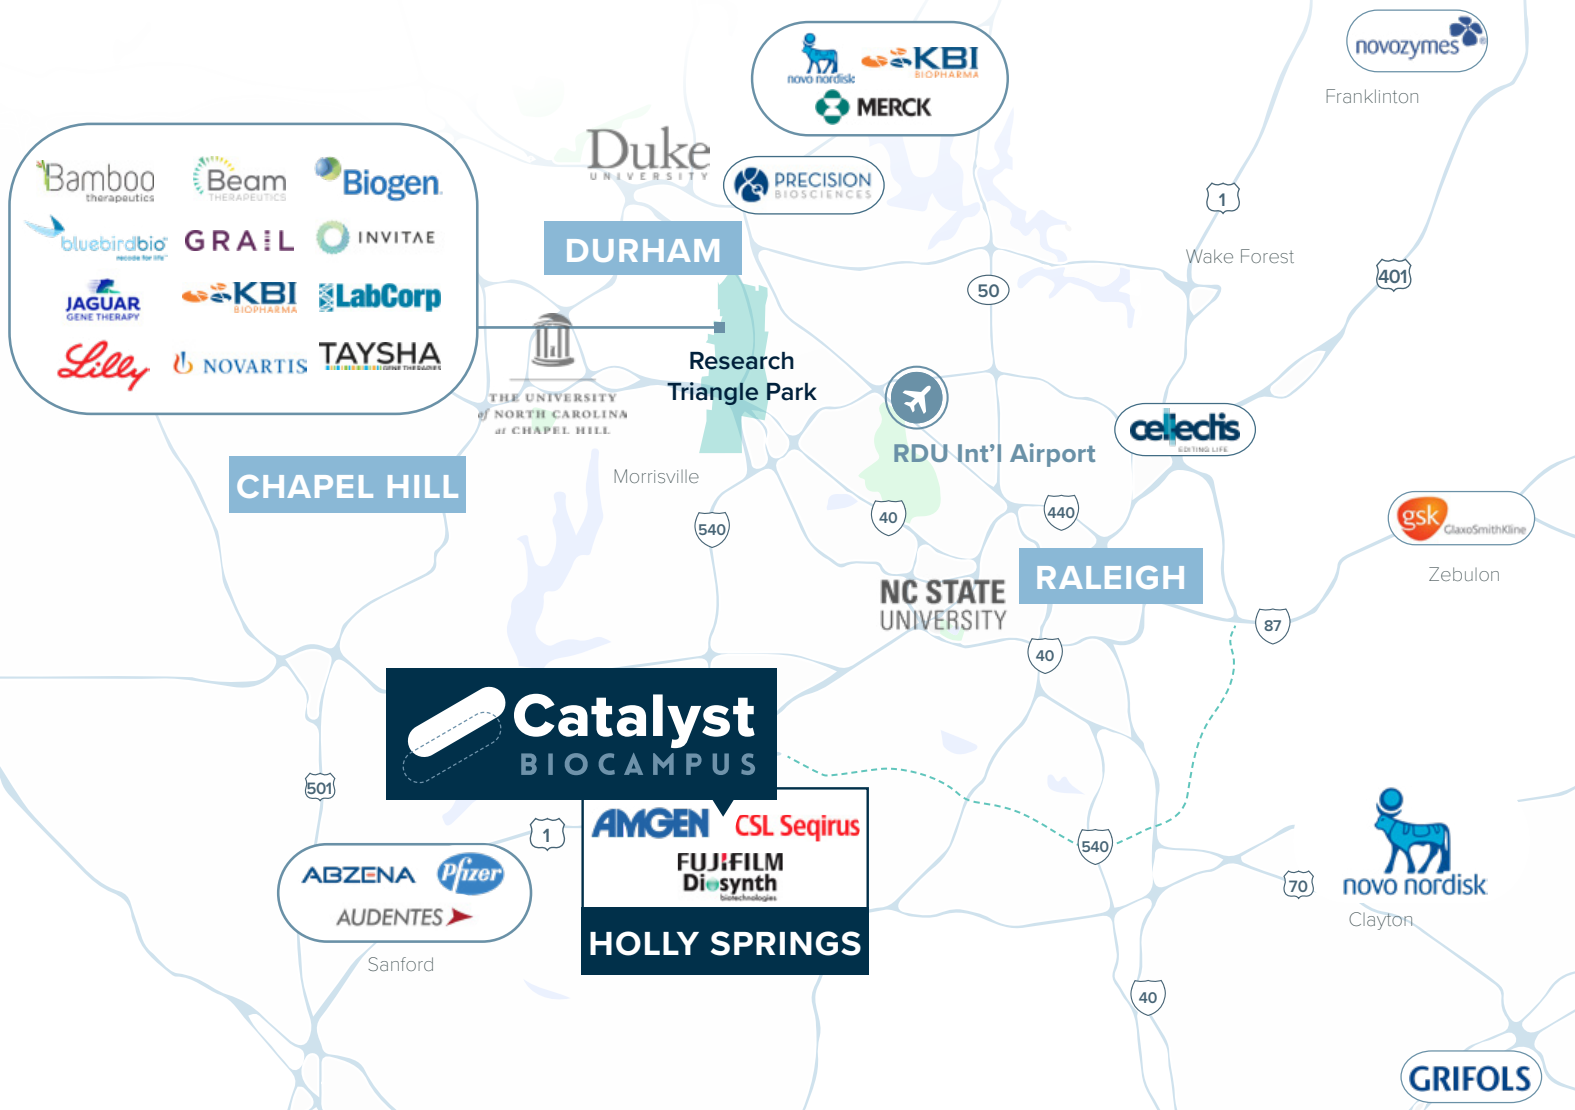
novo nordisk KBI BIOPHARMA
MERCK

novozymes
Franklinton

Bamboo therapeutics
Beam THERAPEUTICS
Biogen
bluebirdbio recode for life
GRAIL
INVITAE
JAGUAR GENE THERAPY
KBI BIOPHARMA
LabCorp
Lilly
NOVARTIS
TAYSHA GENE THERAPIES

Duke UNIVERSITY
PRECISION BIOSCIENCES
DURHAM

1
Wake Forest
50
401

THE UNIVERSITY of NORTH CAROLINA at CHAPEL HILL
Research Triangle Park
RDU Int'l Airport
cellectis EDITING LIFE

CHAPEL HILL
Morrisville
540
40
440
gsk GlaxoSmithKline
Zebulon

NC STATE UNIVERSITY
RALEIGH
87
40

Catalyst BIOCAMPUS
501
1
AMGEN
CSL Seqirus
FUJIFILM Diosynth biotechnologies
HOLLY SPRINGS
ABZENA
Pfizer
AUDENTES
Sanford

540
70
novo nordisk
Clayton
40
GRIFOLS